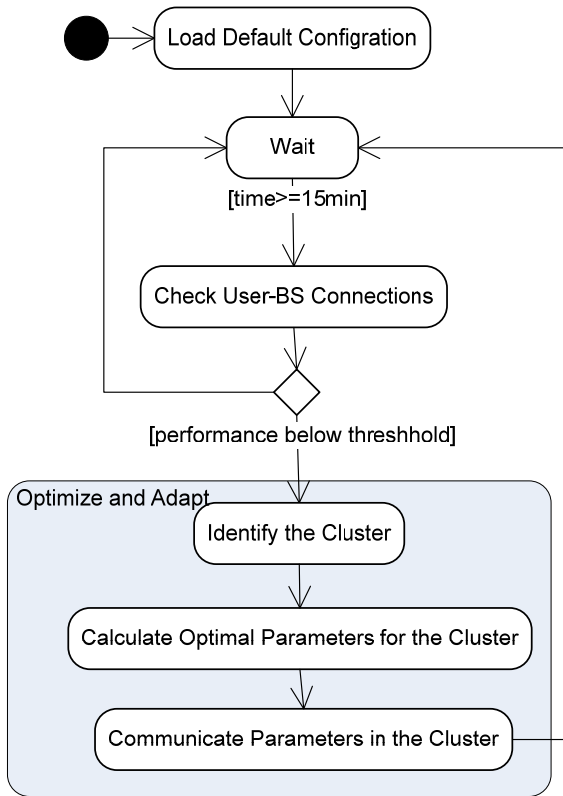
Load Default Configration

Wait

[time>=15min]

Check User-BS Connections

[performance below threshhold]

Optimize and Adapt

Identify the Cluster

Calculate Optimal Parameters for the Cluster

Communicate Parameters in the Cluster